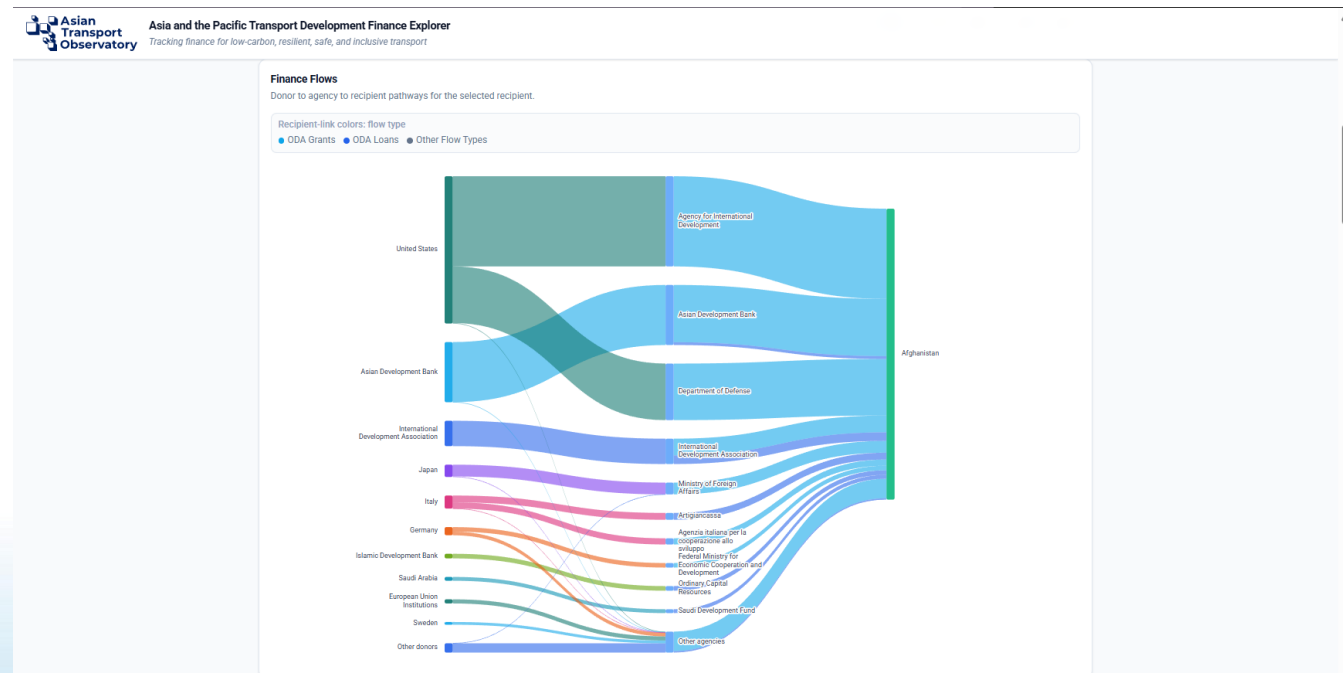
Asian Transport Observatory

Asia and the Pacific Transport Development Finance Explorer

Tracking finance for low-carbon, resilient, safe, and inclusive transport

Finance Flows

Donor to agency to recipient pathways for the selected recipient.

Recipient-link colors: flow type

ODA Grants ODA Loans Other Flow Types

United States

Asian Development Bank

International Development Association

Japan

Italy

Germany

Islamic Development Bank

Saudi Arabia

European Union Institutions

Sweden

Other donors

Agency for International Development

Asian Development Bank

Department of Defense

International Development Association

Ministry of Foreign Affairs

Artigiancassa

Agenzia italiana per la cooperazione allo sviluppo

Federal Ministry for Economic Cooperation and Development

Ordinary Capital Resources

Saudi Development Fund

Other agencies

Afghanistan